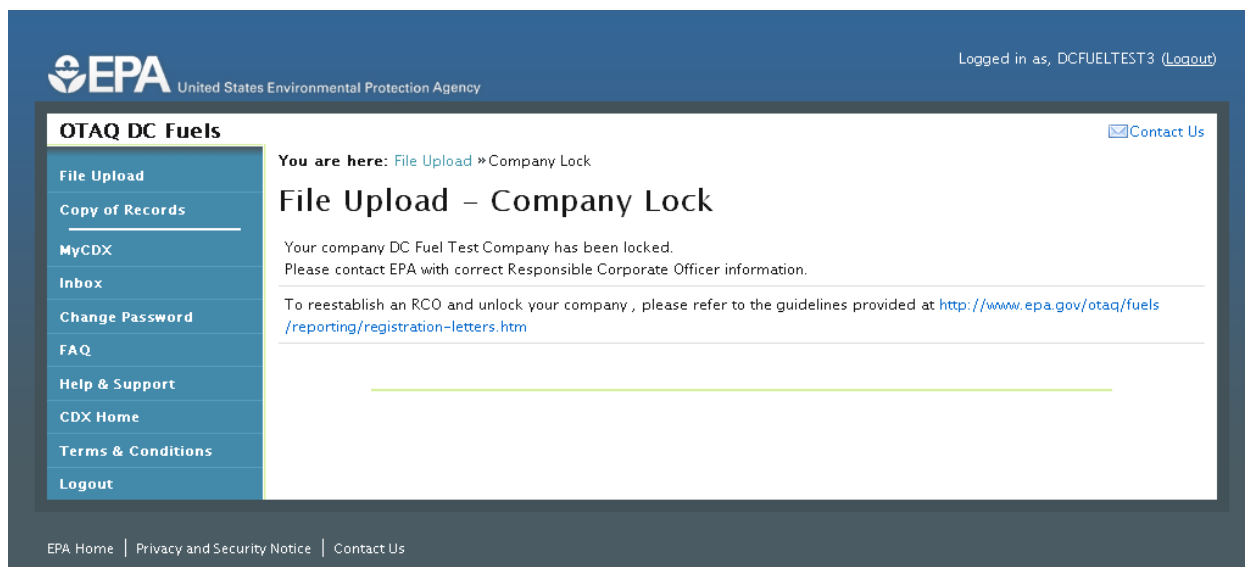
EPA United States Environmental Protection Agency

Logged in as, DCFUELTEST3 (Logout)

OTAQ DC Fuels

Contact Us

File Upload
Copy of Records
MyCDX
Inbox
Change Password
FAQ
Help & Support
CDX Home
Terms & Conditions
Logout

You are here: File Upload » Company Lock

File Upload - Company Lock

Your company DC Fuel Test Company has been locked.
Please contact EPA with correct Responsible Corporate Officer information.

To reestablish an RCO and unlock your company , please refer to the guidelines provided at http://www.epa.gov/otaq/fuels/reporting/registration-letters.htm

EPA Home | Privacy and Security Notice | Contact Us